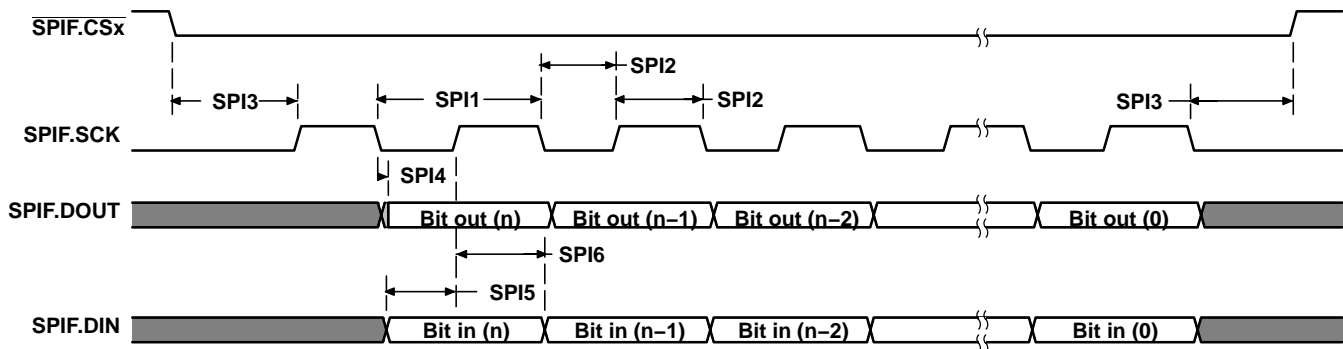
$\overline{\text{SPIF.CSx}}$

SPI2

SPI3

SPI1

SPI2

SPI3

SPIF.SCK

SPI4

SPIF.DOUT

Bit out (n)

Bit out (n−1)

Bit out (n−2)

Bit out (0)

SPI6

SPI5

SPIF.DIN

Bit in (n)

Bit in (n−1)

Bit in (n−2)

Bit in (0)